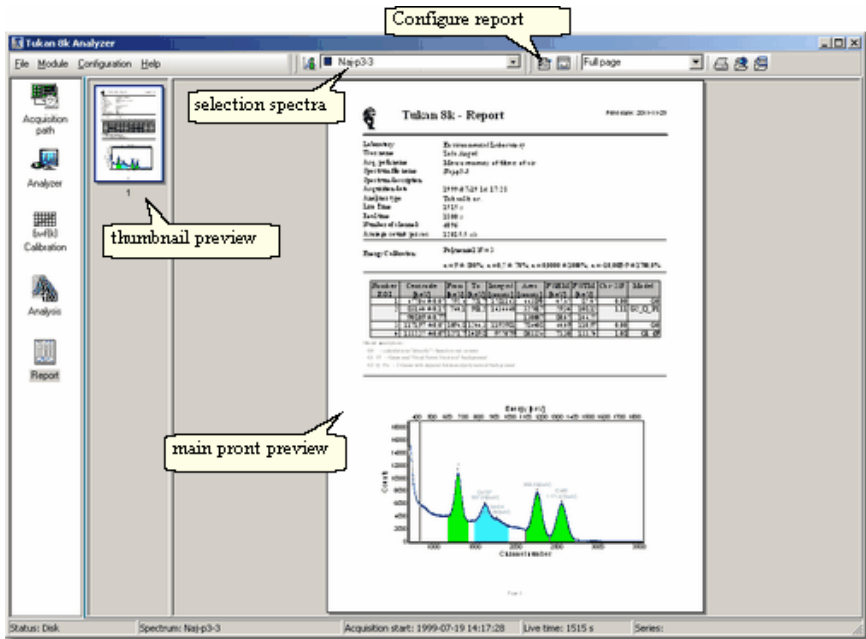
Configure report

Tukan 8k Analyzer

File Module Configuration Help

NaI-p3-3

Full page

Acquisition path

Analyzer

E=f(k) Calibration

Analysis

Report

1

selection spectra

thumbnail preview

main pront preview

Tukan 8k - Report

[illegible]

Laboratory
User name
Acq. preliminaries
Spectrum file name
Spectrum description
Acquisition date
Analyzer type
Live Time
Real time
Number of channels
Average count per sec.

Energy Calibration

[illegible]

Energy [keV]

Counts

Channel number

Status: Disk

Spectrum: NaI-p3-3

Acquisition start: 1999-07-19 14:17:28

Live time: 1515 s

Series: